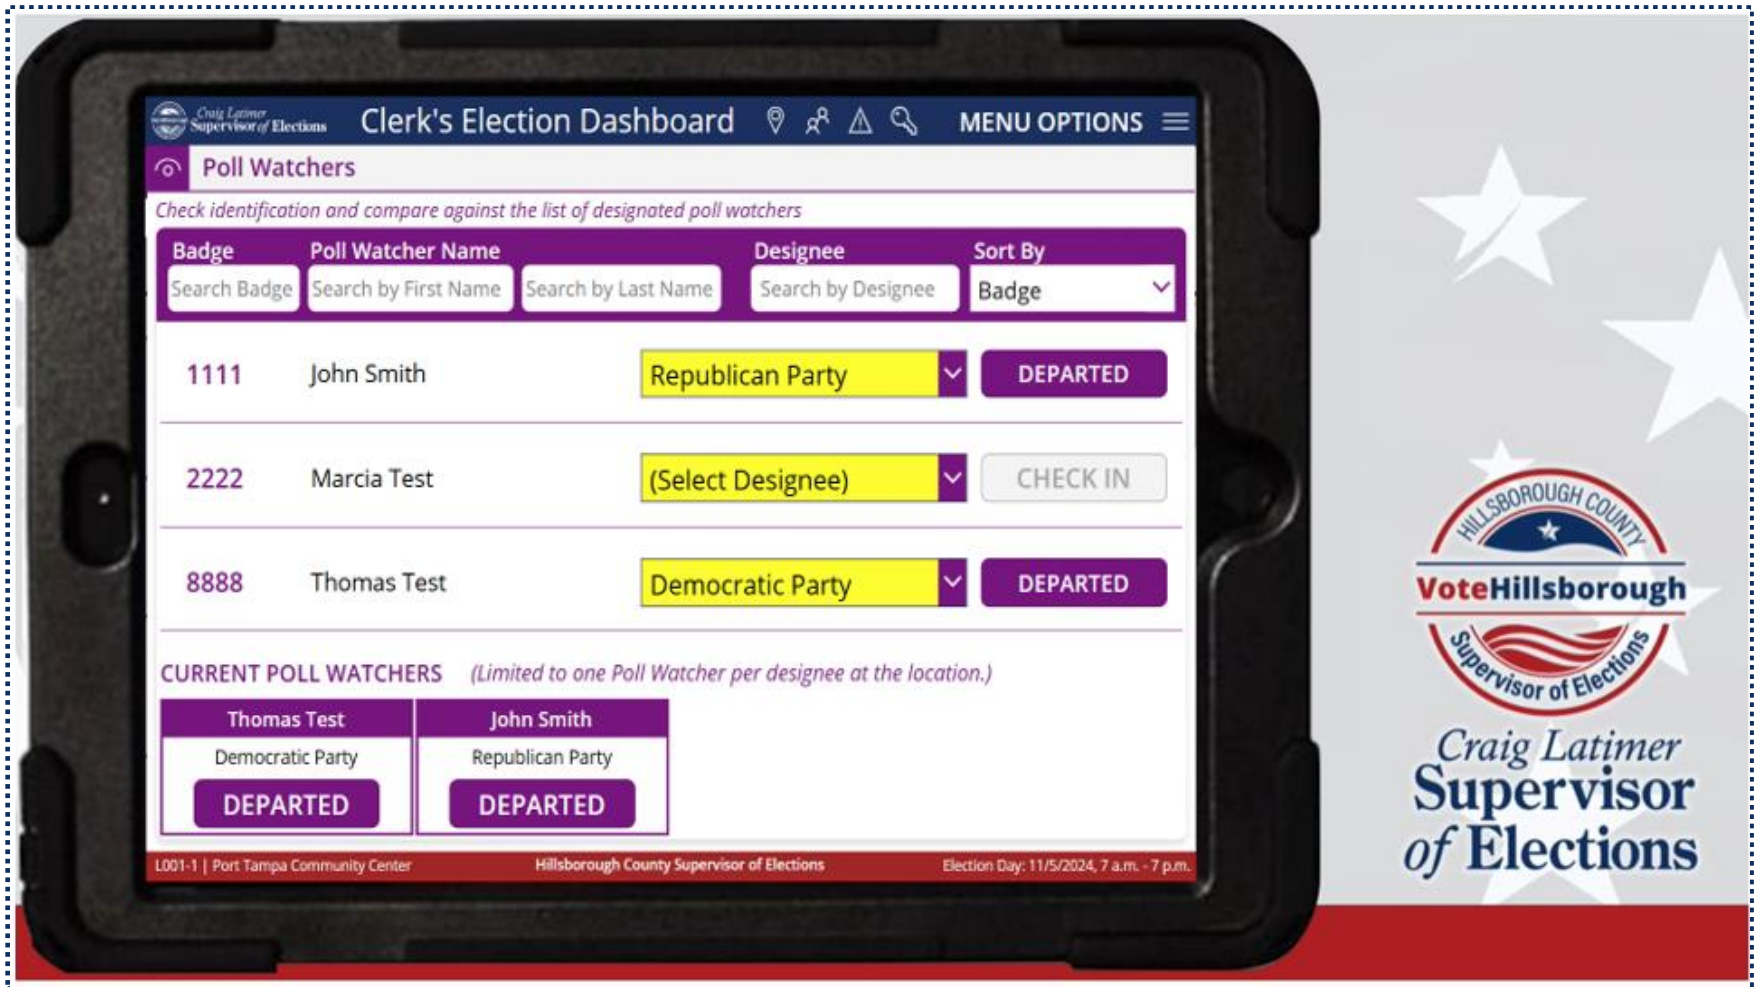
Craig Latimer Supervisor of Elections Clerk's Election Dashboard MENU OPTIONS

Poll Watchers

Check identification and compare against the list of designated poll watchers

| Badge | Poll Watcher Name | | Designee | Sort By |
|---|---|---|---|---|
| Search Badge | Search by First Name | Search by Last Name | Search by Designee | Badge |

| | | | |
|---|---|---|---|
| 1111 | John Smith | Republican Party | DEPARTED |
| 2222 | Marcia Test | (Select Designee) | CHECK IN |
| 8888 | Thomas Test | Democratic Party | DEPARTED |

CURRENT POLL WATCHERS (Limited to one Poll Watcher per designee at the location.)

| Thomas Test | John Smith |
|---|---|
| Democratic Party | Republican Party |
| DEPARTED | DEPARTED |

L001-1 | Port Tampa Community Center Hillsborough County Supervisor of Elections Election Day: 11/5/2024, 7 a.m. - 7 p.m.

HILLSBOROUGH COUNTY VoteHillsborough Supervisor of Elections

Craig Latimer Supervisor of Elections